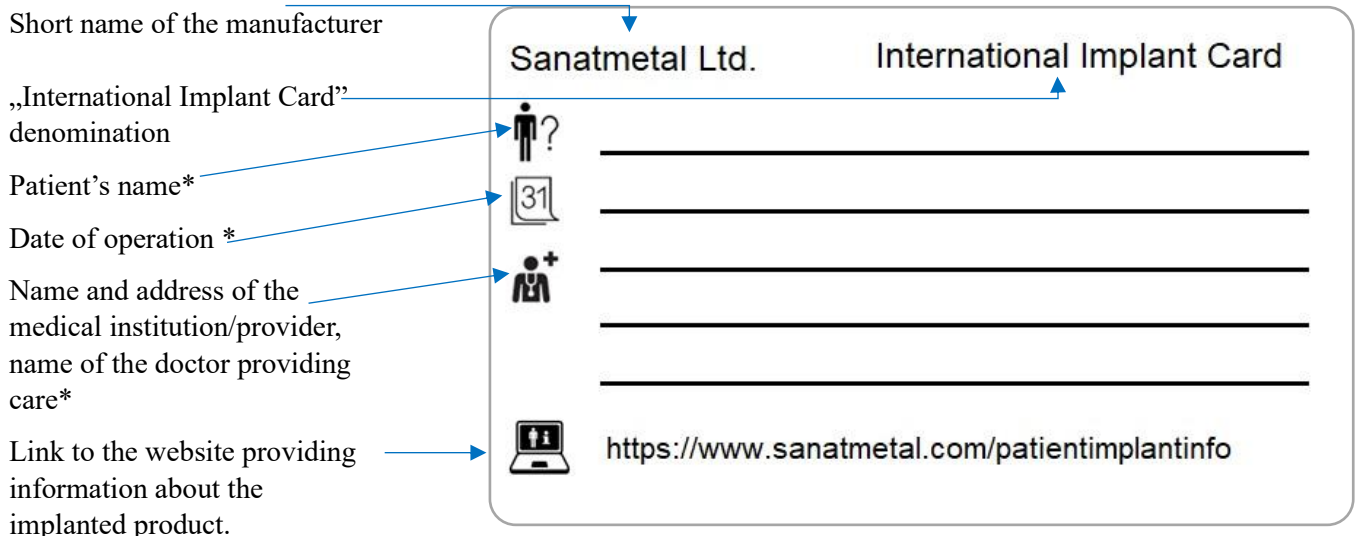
Short name of the manufacturer

„International Implant Card" denomination

Patient's name*

Date of operation *

Name and address of the medical institution/provider, name of the doctor providing care*

Link to the website providing information about the implanted product.

Sanatmetal Ltd.

International Implant Card

31

https://www.sanatmetal.com/patientimplantinfo